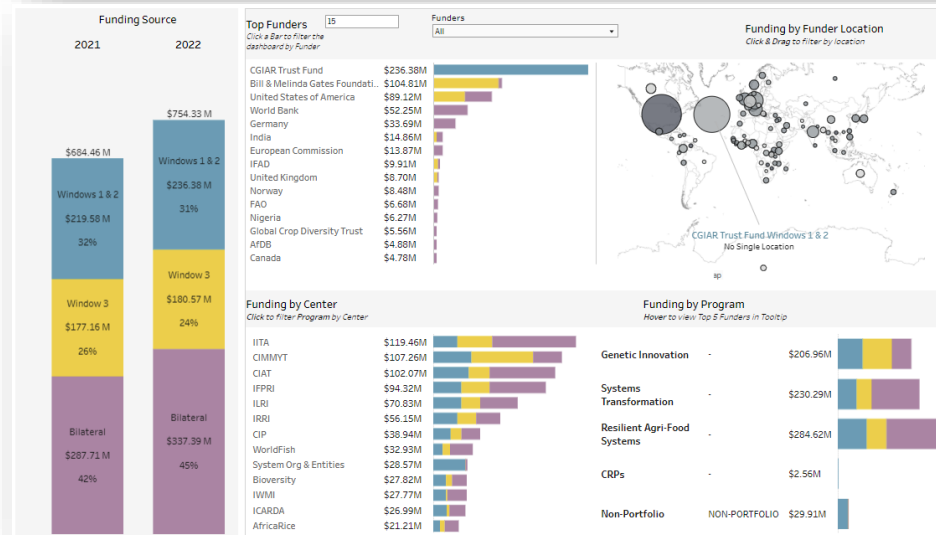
Funding Source

2021

2022

$684.46 M

Windows 1 & 2

$219.58 M

32%

Window 3

$177.16 M

26%

Bilateral

$287.71 M

42%

$754.33 M

Windows 1 & 2

$236.38 M

31%

Window 3

$180.57 M

24%

Bilateral

$337.39 M

45%

Top Funders 15
Click a Bar to filter the dashboard by Funder

Funders
All

| | |
|---|---|
| CGIAR Trust Fund | $236.38M |
| Bill & Melinda Gates Foundati.. | $104.81M |
| United States of America | $89.12M |
| World Bank | $52.25M |
| Germany | $33.69M |
| India | $14.86M |
| European Commission | $13.87M |
| IFAD | $9.91M |
| United Kingdom | $8.70M |
| Norway | $8.48M |
| FAO | $6.68M |
| Nigeria | $6.27M |
| Global Crop Diversity Trust | $5.56M |
| AfDB | $4.88M |
| Canada | $4.78M |

Funding by Funder Location
Click & Drag to filter by location

CGIAR Trust Fund Windows 1 & 2
No Single Location

ap

Funding by Center
Click to filter Program by Center

| | |
|---|---|
| IITA | $119.46M |
| CIMMYT | $107.26M |
| CIAT | $102.07M |
| IFPRI | $94.32M |
| ILRI | $70.83M |
| IRRI | $56.15M |
| CIP | $38.94M |
| WorldFish | $32.93M |
| System Org & Entities | $28.57M |
| Bioversity | $27.82M |
| IWMI | $27.77M |
| ICARDA | $26.99M |
| AfricaRice | $21.21M |

Funding by Program
Hover to view Top 5 Funders in Tooltip

| | | |
|---|---|---|
| Genetic Innovation | - | $206.96M |
| Systems Transformation | - | $230.29M |
| Resilient Agri-Food Systems | - | $284.62M |
| CRPs | - | $2.56M |
| Non-Portfolio | NON-PORTFOLIO | $29.91M |